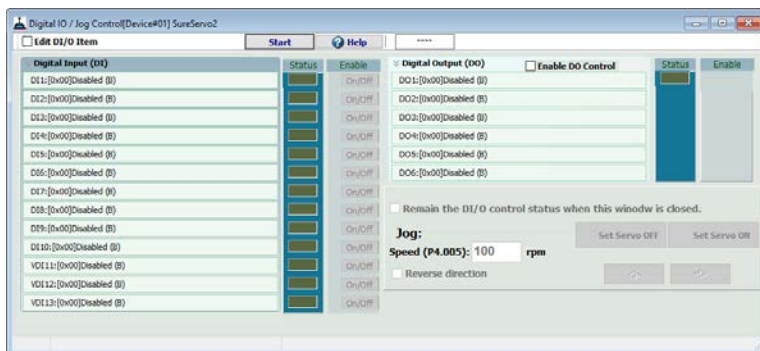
Digital IO / Jog Control[Device#01] SureServo2

Edit DI/O Item

Start

Help

****

Digital Input (DI)

Status

Enable

DI1:[0x00]Disabled (B)

On/Off

DI2:[0x00]Disabled (B)

On/Off

DI3:[0x00]Disabled (B)

On/Off

DI4:[0x00]Disabled (B)

On/Off

DI5:[0x00]Disabled (B)

On/Off

DI6:[0x00]Disabled (B)

On/Off

DI7:[0x00]Disabled (B)

On/Off

DI8:[0x00]Disabled (B)

On/Off

DI9:[0x00]Disabled (B)

On/Off

DI10:[0x00]Disabled (B)

On/Off

VDI11:[0x00]Disabled (B)

On/Off

VDI12:[0x00]Disabled (B)

On/Off

VDI13:[0x00]Disabled (B)

On/Off

Digital Output (DO)

Enable DO Control

Status

Enable

DO1:[0x00]Disabled (B)

DO2:[0x00]Disabled (B)

DO3:[0x00]Disabled (B)

DO4:[0x00]Disabled (B)

DO5:[0x00]Disabled (B)

DO6:[0x00]Disabled (B)

Remain the DI/O control status when this winodw is closed.

Jog:

Speed (P4.005): 100 rpm

Reverse direction

Set Servo OFF

Set Servo ON